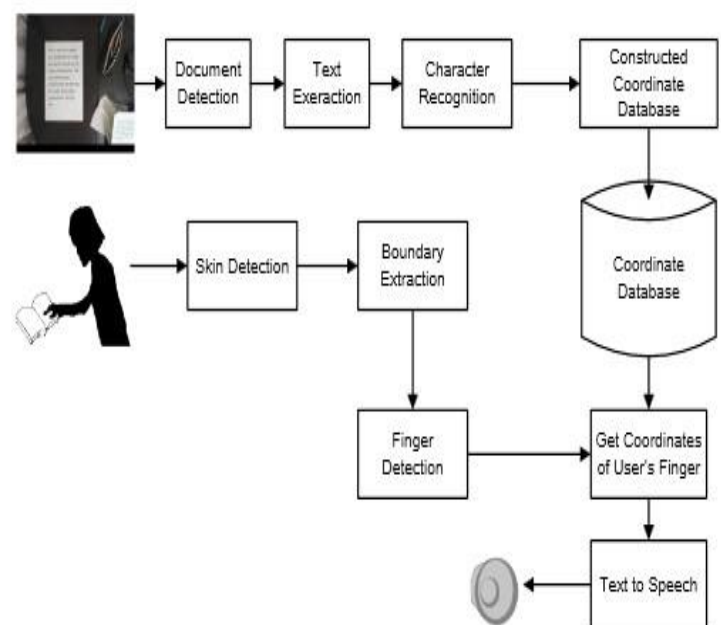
Document Detection

Text Exeraction

Character Recognition

Constructed Coordinate Database

Skin Detection

Boundary Extraction

Coordinate Database

Finger Detection

Get Coordinates of User's Finger

Text to Speech